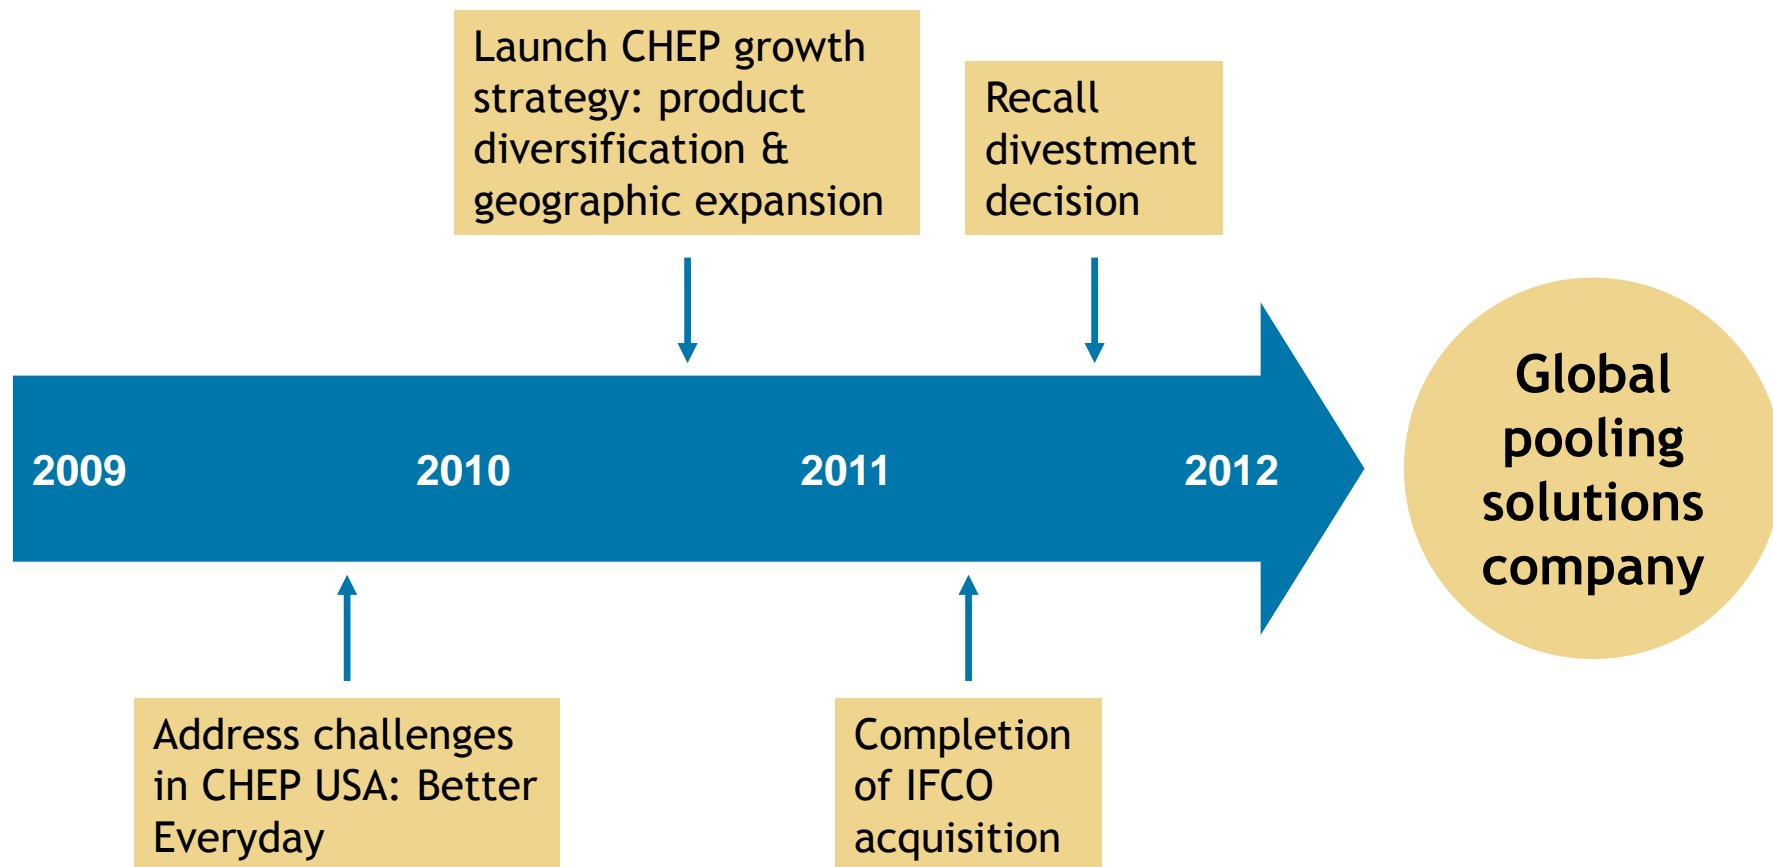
Launch CHEP growth strategy: product diversification & geographic expansion

Recall divestment decision

2009

2010

2011

2012

Global pooling solutions company

Address challenges in CHEP USA: Better Everyday

Completion of IFCO acquisition